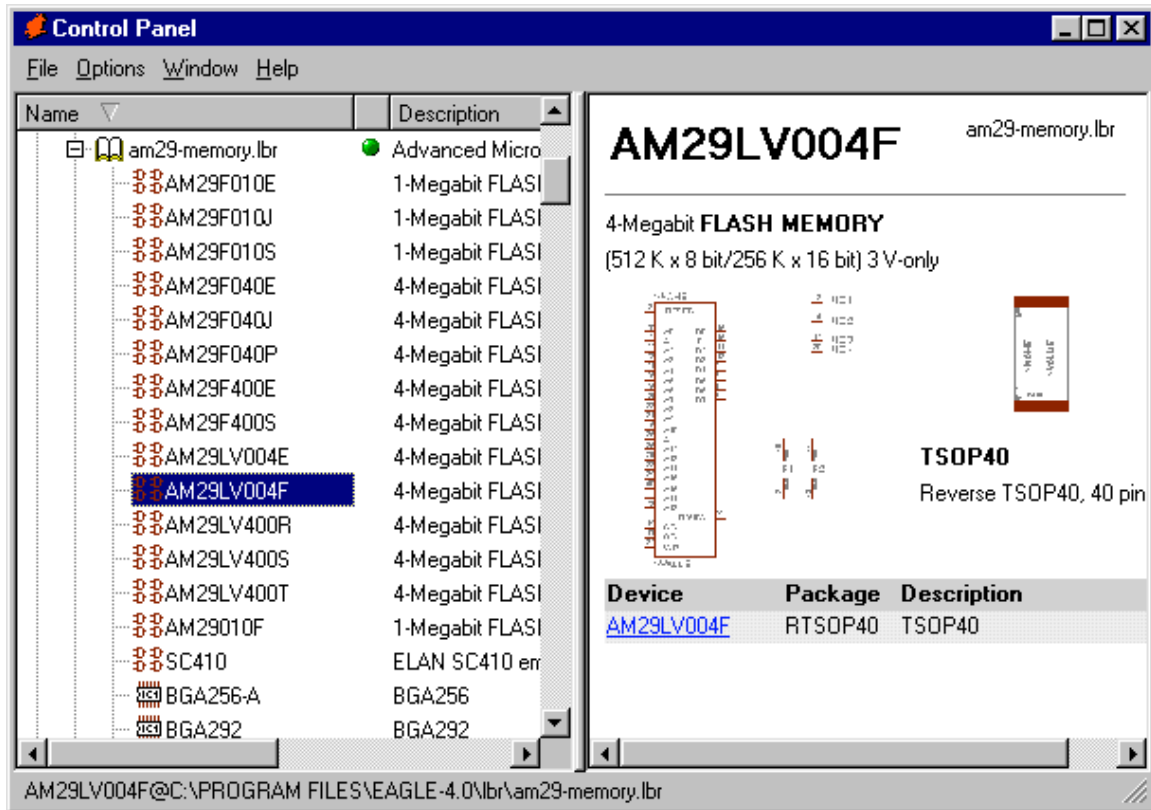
Control Panel

File Options Window Help

| Name | Description |
|---|---|
| am29-memory.lbr | Advanced Micro |
| AM29F010E | 1-Megabit FLASI |
| AM29F010J | 1-Megabit FLASI |
| AM29F010S | 1-Megabit FLASI |
| AM29F040E | 4-Megabit FLASI |
| AM29F040J | 4-Megabit FLASI |
| AM29F040P | 4-Megabit FLASI |
| AM29F400E | 4-Megabit FLASI |
| AM29F400S | 4-Megabit FLASI |
| AM29LV004E | 4-Megabit FLASI |
| AM29LV004F | 4-Megabit FLASI |
| AM29LV400R | 4-Megabit FLASI |
| AM29LV400S | 4-Megabit FLASI |
| AM29LV400T | 4-Megabit FLASI |
| AM29010F | 1-Megabit FLASI |
| SC410 | ELAN SC410 em |
| BGA256-A | BGA256 |
| BGA292 | BGA292 |

AM29LV004F

am29-memory.lbr

4-Megabit FLASH MEMORY

(512 K x 8 bit/256 K x 16 bit) 3 V-only

TSOP40

Reverse TSOP40, 40 pin

| Device | Package | Description |
|---|---|---|
| AM29LV004F | RTSOP40 | TSOP40 |

AM29LV004F@C:\PROGRAM FILES\EAGLE-4.0\lbr\am29-memory.lbr